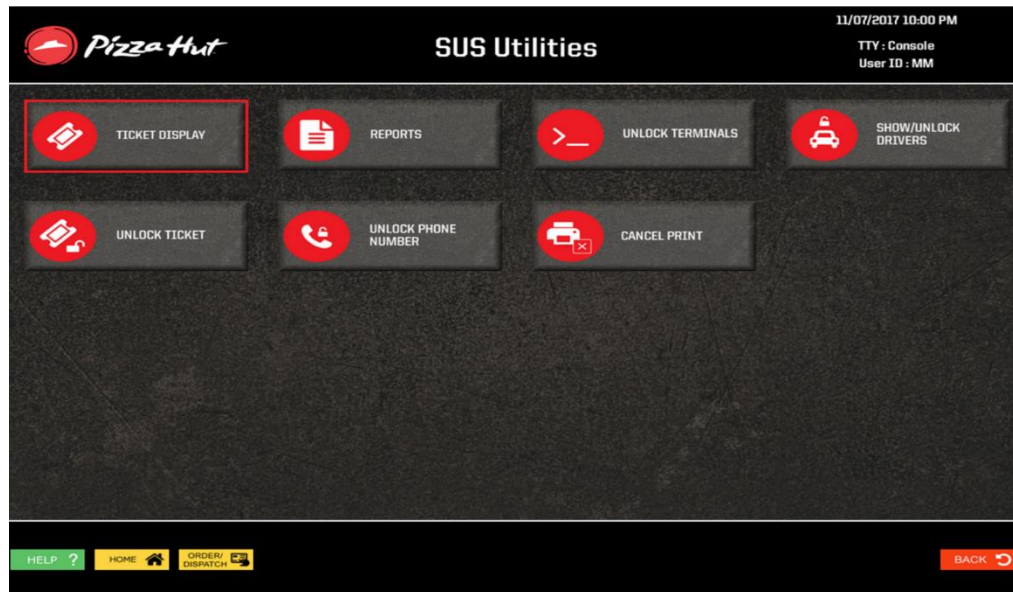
Pizza Hut

SUS Utilities

11/07/2017 10:00 PM
TTY : Console
User ID : MM

TICKET DISPLAY

REPORTS

UNLOCK TERMINALS

SHOW/UNLOCK DRIVERS

UNLOCK TICKET

UNLOCK PHONE NUMBER

CANCEL PRINT

HELP ?

HOME

ORDER/ DISPATCH

BACK